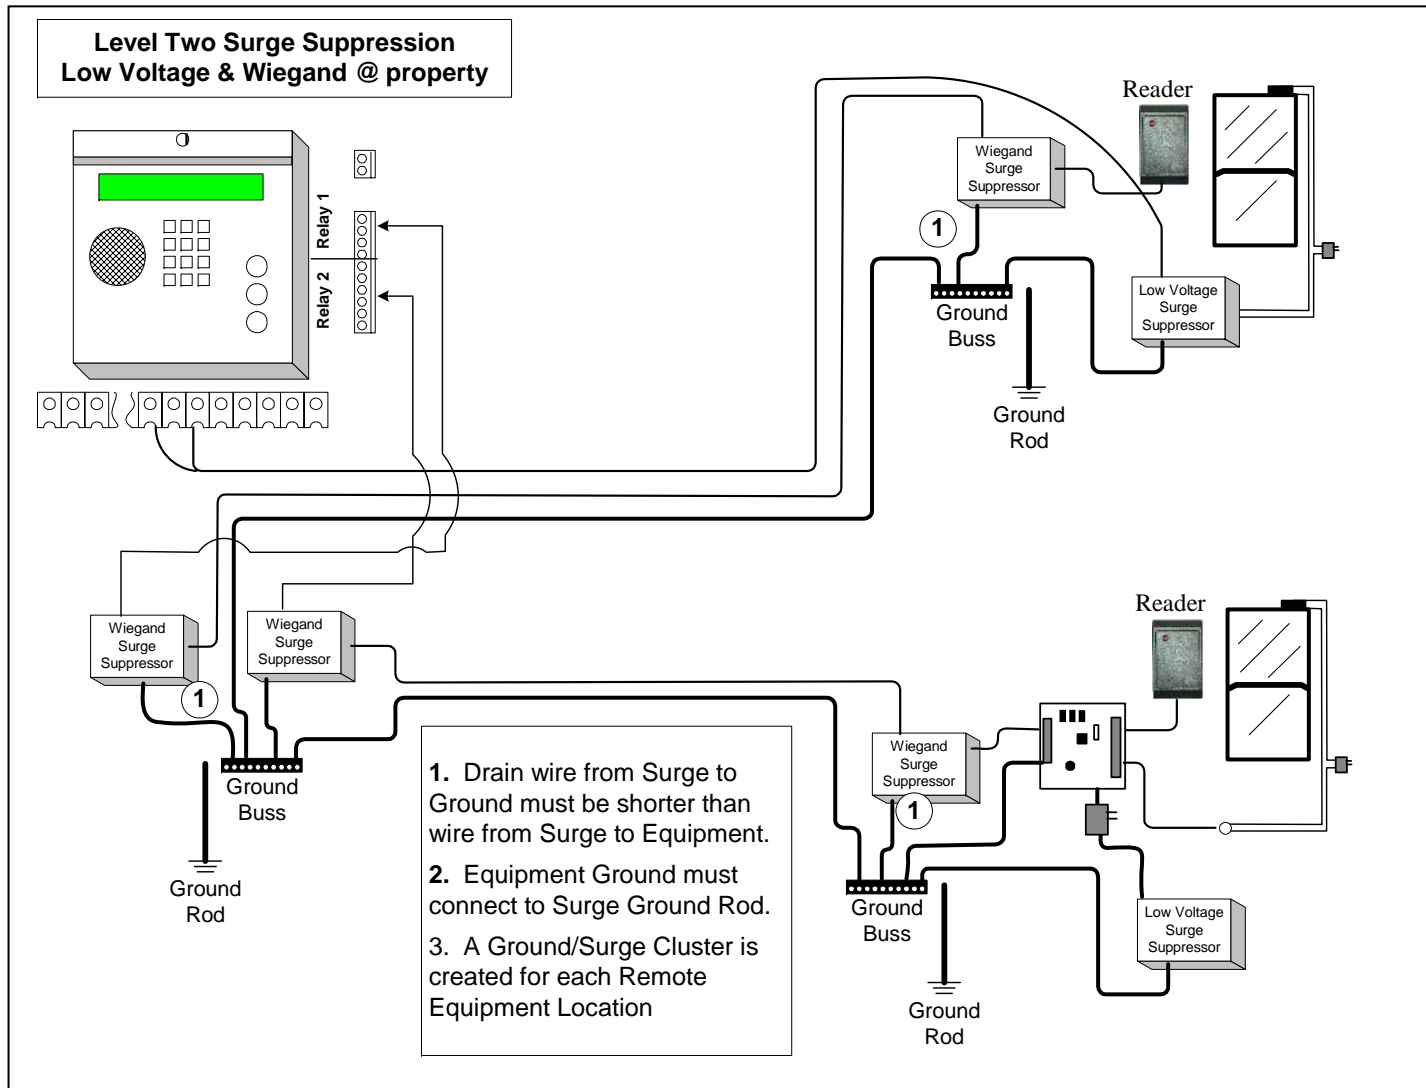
Level Two Surge Suppression
Low Voltage & Wiegand @ property

Relay 1
Relay 2

Reader

Wiegand Surge Suppressor

1

Ground Buss

Low Voltage Surge Suppressor

Ground Rod

Wiegand Surge Suppressor

1

Wiegand Surge Suppressor

Ground Buss

Ground Rod

**1.** Drain wire from Surge to Ground must be shorter than wire from Surge to Equipment.

**2.** Equipment Ground must connect to Surge Ground Rod.

3. A Ground/Surge Cluster is created for each Remote Equipment Location

Reader

Wiegand Surge Suppressor

1

Ground Buss

Low Voltage Surge Suppressor

Ground Rod